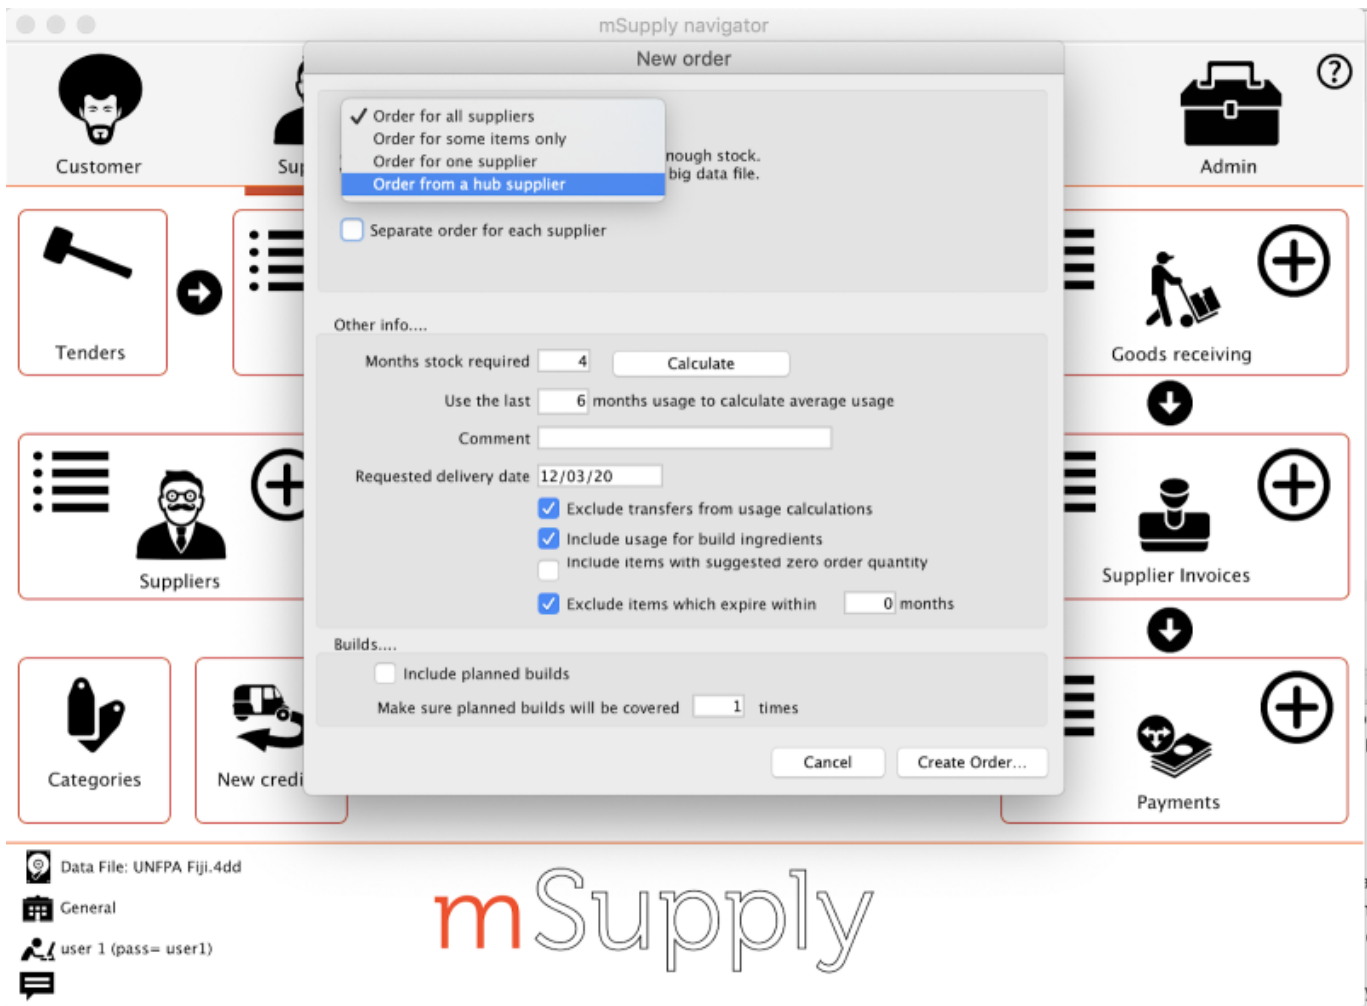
mSupply navigator

Customer

Su

Admin

?

New order

✓ Order for all suppliers
Order for some items only
Order for one supplier
Order from a hub supplier

nough stock.
big data file.

Separate order for each supplier

Other info....

Months stock required 4 Calculate

Use the last 6 months usage to calculate average usage

Comment

Requested delivery date 12/03/20

Exclude transfers from usage calculations

Include usage for build ingredients

Include items with suggested zero order quantity

Exclude items which expire within 0 months

Builds....

Include planned builds

Make sure planned builds will be covered 1 times

Cancel

Create Order...

Tenders

Goods receiving

Suppliers

Supplier Invoices

Categories

New credi

Payments

Data File: UNFPA Fiji.4dd

General

user 1 (pass= user1)

mSupply